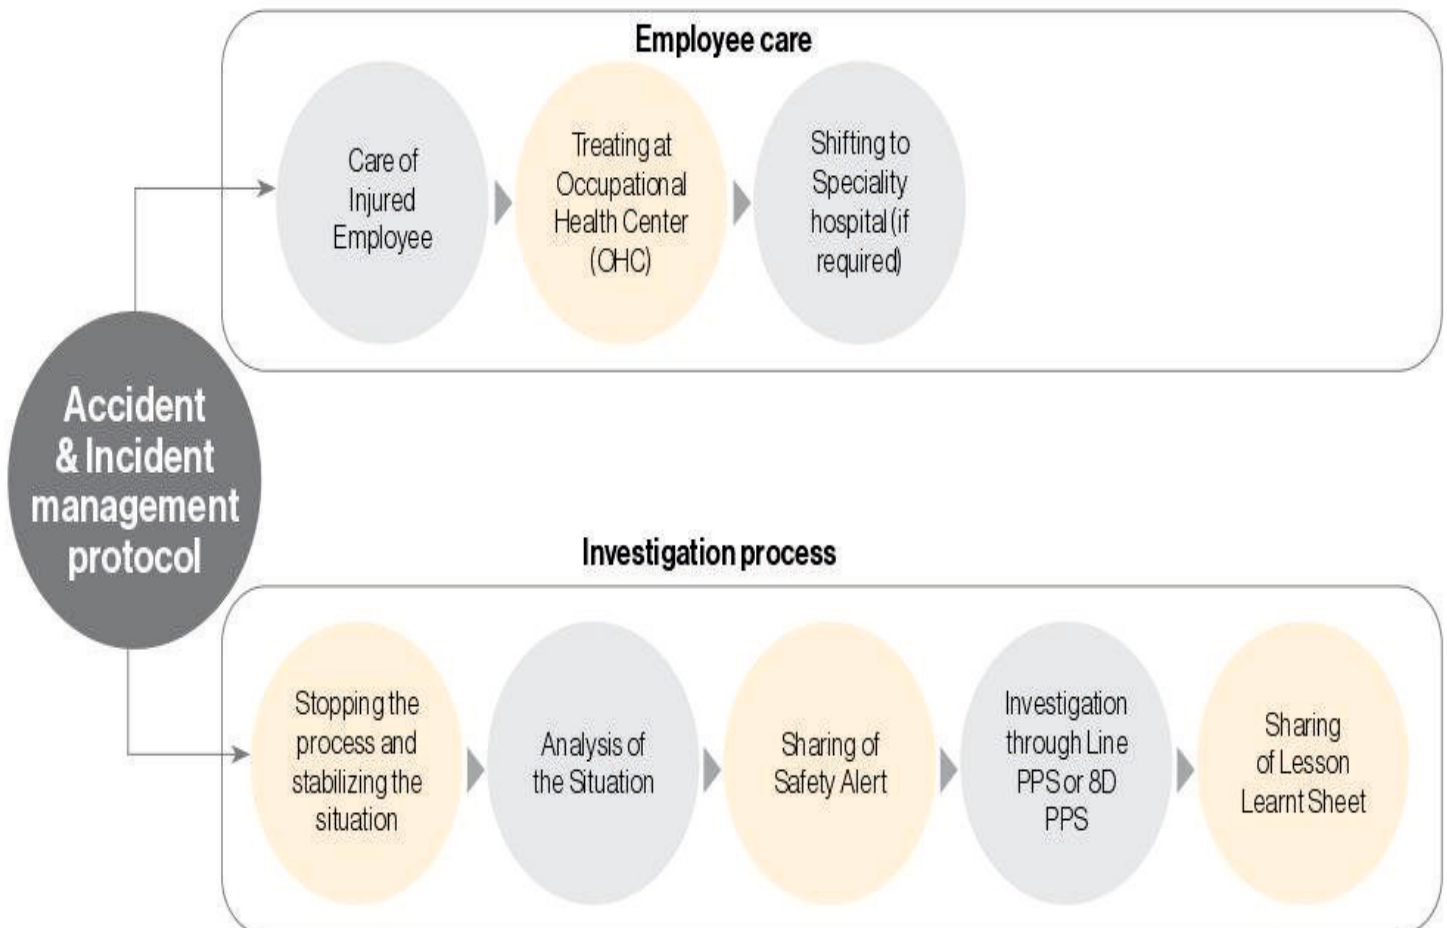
Accident & Incident management protocol

Employee care

Care of Injured Employee

Treating at Occupational Health Center (OHC)

Shifting to Speciality hospital (if required)

Investigation process

Stopping the process and stabilizing the situation

Analysis of the Situation

Sharing of Safety Alert

Investigation through Line PPS or 8D PPS

Sharing of Lesson Learnt Sheet